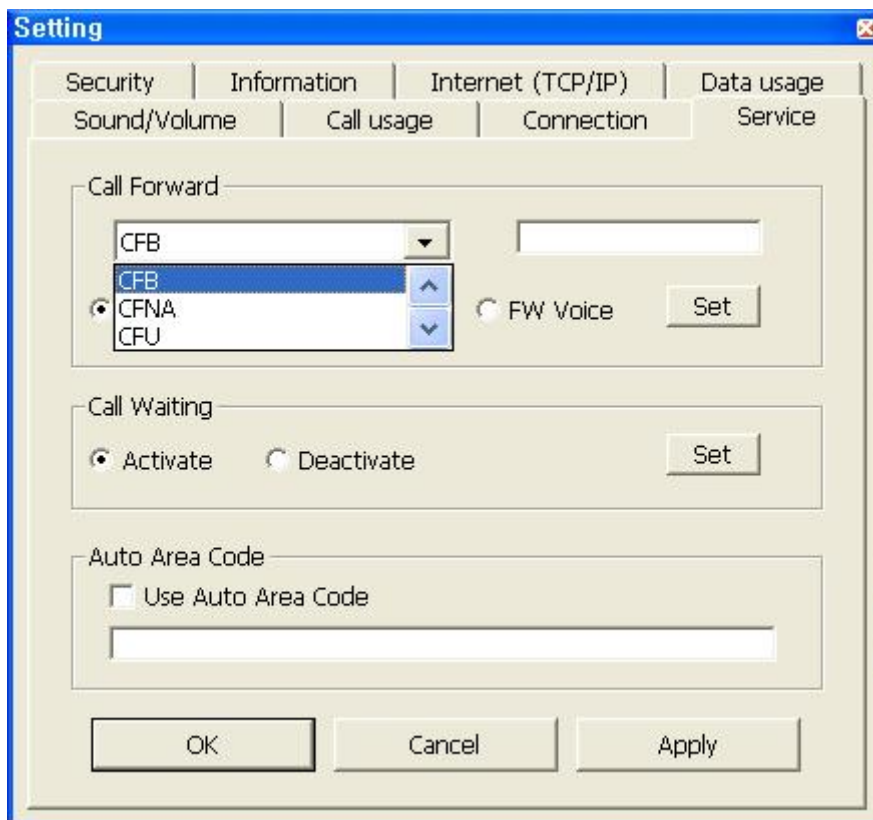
Setting

Security | Information | Internet (TCP/IP) | Data usage
Sound/Volume | Call usage | Connection | Service

Call Forward

CFB

CFB
CFNA
CFU

FW Voice

Set

Call Waiting

Activate

Deactivate

Set

Auto Area Code

Use Auto Area Code

OK

Cancel

Apply